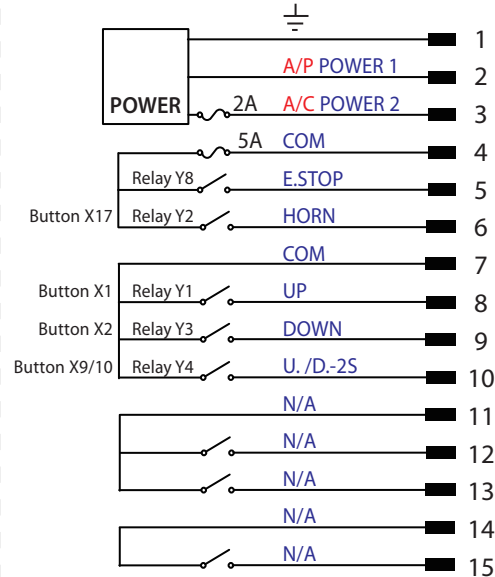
1
A/P POWER 1
2
POWER
2A
A/C POWER 2
3
5A
COM
4
Relay Y8
E.STOP
5
Button X17
Relay Y2
HORN
6
COM
7
Button X1
Relay Y1
UP
8
Button X2
Relay Y3
DOWN
9
Button X9/10
Relay Y4
U. /D.-2S
10
N/A
11
N/A
12
N/A
13
N/A
14
N/A
15